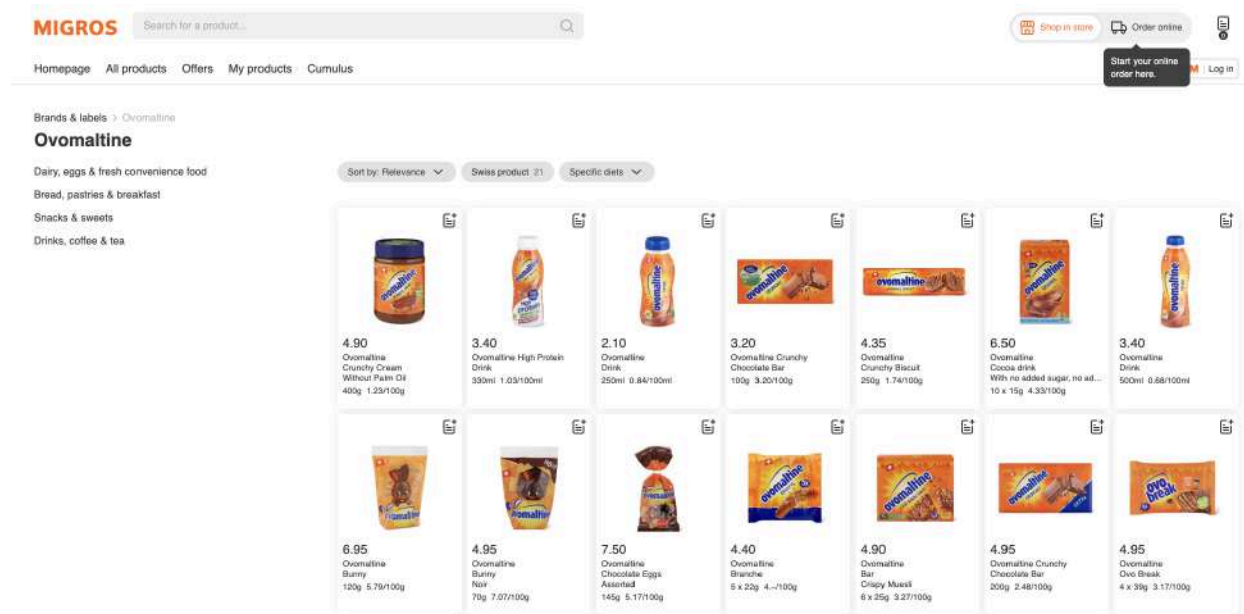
MIGROS

Search for a product...

Shop in store

Order online

Start your online order here.

Homepage All products Offers My products Cumulus

M Log in

Brands & labels > Ovomaltine

Ovomaltine

Dairy, eggs & fresh convenience food
Bread, pastries & breakfast
Snacks & sweets
Drinks, coffee & tea

Sort by: Relevance
Swiss product 21
Specific diets

4.90
Ovomaltine
Crunchy Cream Without Palm Oil
400g 1.23/100g

3.40
Ovomaltine High Protein Drink
330ml 1.03/100ml

2.10
Ovomaltine
Drink
250ml 0.84/100ml

3.20
Ovomaltine Crunchy Chocolate Bar
100g 3.20/100g

4.35
Ovomaltine
Crunchy Biscuit
250g 1.74/100g

6.50
Ovomaltine
Cocoa drink
With no added sugar, no ad...
10 x 15g 4.33/100g

3.40
Ovomaltine
Drink
500ml 0.68/100ml

6.95
Ovomaltine
Bunny
120g 5.79/100g

4.95
Ovomaltine
Bunny
Noir
70g 7.07/100g

7.50
Ovomaltine
Chocolate Eggs
Assorted
145g 5.17/100g

4.40
Ovomaltine
Branche
5 x 22g 4.–/100g

4.90
Ovomaltine
Bar
Crispy Muesli
6 x 25g 3.27/100g

4.95
Ovomaltine Crunchy Chocolate Bar
200g 2.48/100g

4.95
Ovomaltine
Ovo Break
4 x 39g 3.17/100g